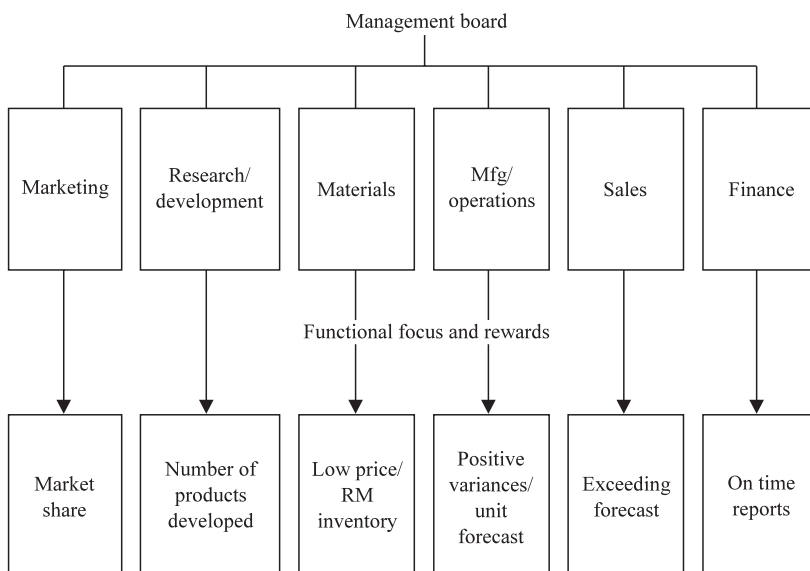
Management board

Marketing

Research/ development

Materials

Mfg/ operations

Sales

Finance

Functional focus and rewards

Market share

Number of products developed

Low price/ RM inventory

Positive variances/ unit forecast

Exceeding forecast

On time reports